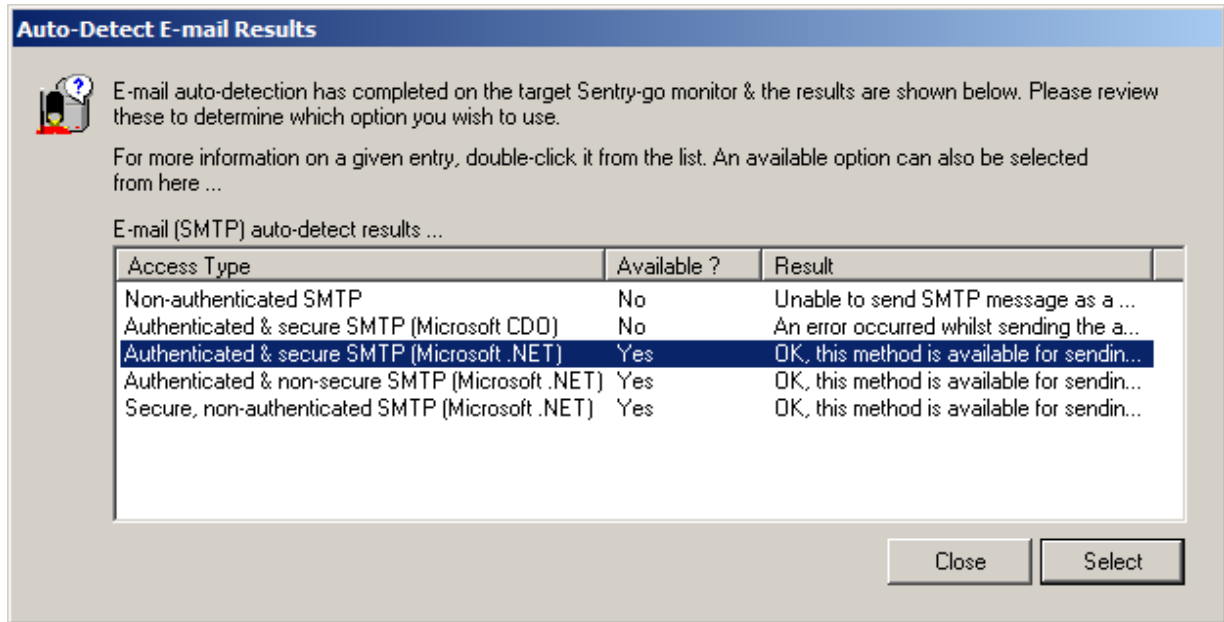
Auto-Detect E-mail Results

E-mail auto-detection has completed on the target Sentry-go monitor & the results are shown below. Please review these to determine which option you wish to use.

For more information on a given entry, double-click it from the list. An available option can also be selected from here ...

E-mail (SMTP) auto-detect results ...

| Access Type | Available ? | Result |
|---|---|---|
| Non-authenticated SMTP | No | Unable to send SMTP message as a ... |
| Authenticated & secure SMTP (Microsoft CDO) | No | An error occurred whilst sending the a... |
| Authenticated & secure SMTP (Microsoft .NET) | Yes | OK, this method is available for sendin... |
| Authenticated & non-secure SMTP (Microsoft .NET) | Yes | OK, this method is available for sendin... |
| Secure, non-authenticated SMTP (Microsoft .NET) | Yes | OK, this method is available for sendin... |

Close
Select